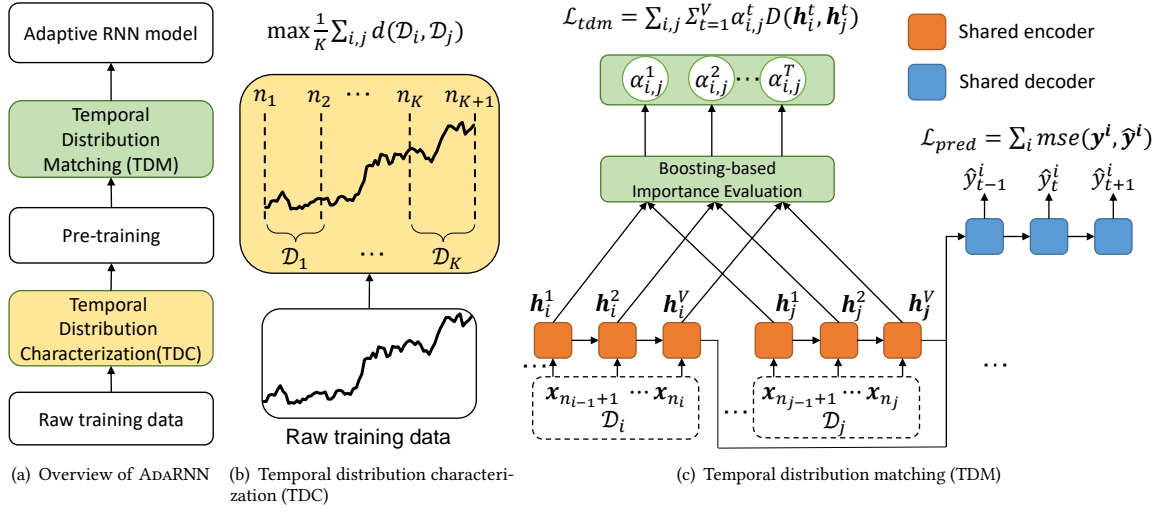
Adaptive RNN model

Temporal Distribution Matching (TDM)

Pre-training

Temporal Distribution Characterization(TDC)

Raw training data

$\max \frac{1}{K}\sum_{i,j} d(\mathcal{D}_i, \mathcal{D}_j)$

$n_1$ $n_2$ $\cdots$ $n_K$ $n_{K+1}$

$\mathcal{D}_1$ $\cdots$ $\mathcal{D}_K$

Raw training data

$\mathcal{L}_{tdm} = \sum_{i,j} \Sigma_{t=1}^{V} \alpha_{i,j}^t D(\boldsymbol{h}_i^t, \boldsymbol{h}_j^t)$

$\alpha_{i,j}^1$ $\alpha_{i,j}^2$ $\cdots$ $\alpha_{i,j}^T$

Boosting-based Importance Evaluation

Shared encoder

Shared decoder

$\mathcal{L}_{pred} = \sum_i mse(\boldsymbol{y^i}, \boldsymbol{\hat{y}^i})$

$\hat{y}_{t-1}^i$ $\hat{y}_t^i$ $\hat{y}_{t+1}^i$

$\boldsymbol{h}_i^1$ $\boldsymbol{h}_i^2$ $\boldsymbol{h}_i^V$ $\boldsymbol{h}_j^1$ $\boldsymbol{h}_j^2$ $\boldsymbol{h}_j^V$

$\cdots$ $\boldsymbol{x}_{n_{i-1}+1} \cdots \boldsymbol{x}_{n_i}$ $\mathcal{D}_i$ $\cdots$ $\boldsymbol{x}_{n_{j-1}+1} \cdots \boldsymbol{x}_{n_j}$ $\mathcal{D}_j$ $\cdots$

(a) Overview of AdaRNN (b) Temporal distribution characterization (TDC) (c) Temporal distribution matching (TDM)